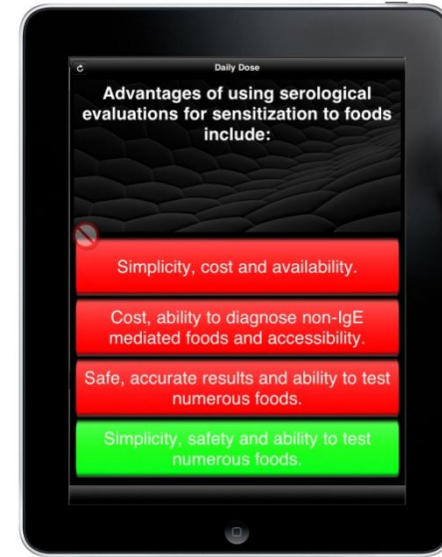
Daily Dose

Advantages of using serological evaluations for sensitization to foods include:

Simplicity, cost and availability.

Cost, ability to diagnose non-IgE mediated foods and accessibility.

Safe, accurate results and ability to test numerous foods.

Simplicity, safety and ability to test numerous foods.